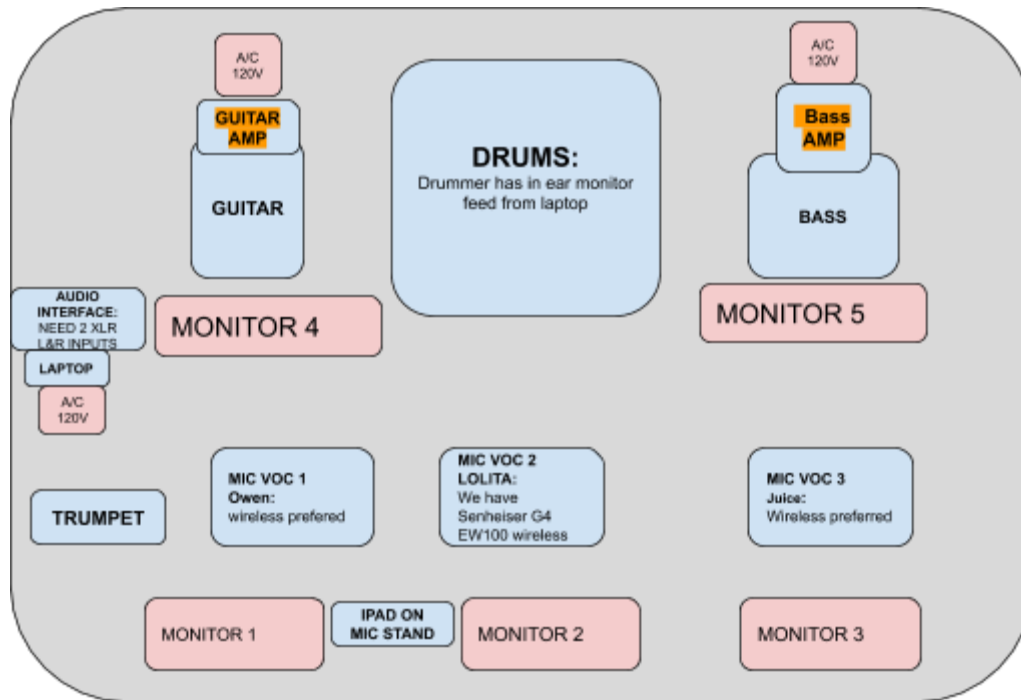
A/C 120V

GUITAR AMP

GUITAR

DRUMS:
Drummer has in ear monitor feed from laptop

A/C 120V

Bass AMP

BASS

AUDIO INTERFACE: NEED 2 XLR L&R INPUTS

LAPTOP

A/C 120V

MONITOR 4

MONITOR 5

TRUMPET

MIC VOC 1
Owen:
wireless prefered

MIC VOC 2
LOLITA:
We have Senheiser G4 EW100 wireless

MIC VOC 3
Juice:
Wireless preferred

MONITOR 1

IPAD ON MIC STAND

MONITOR 2

MONITOR 3